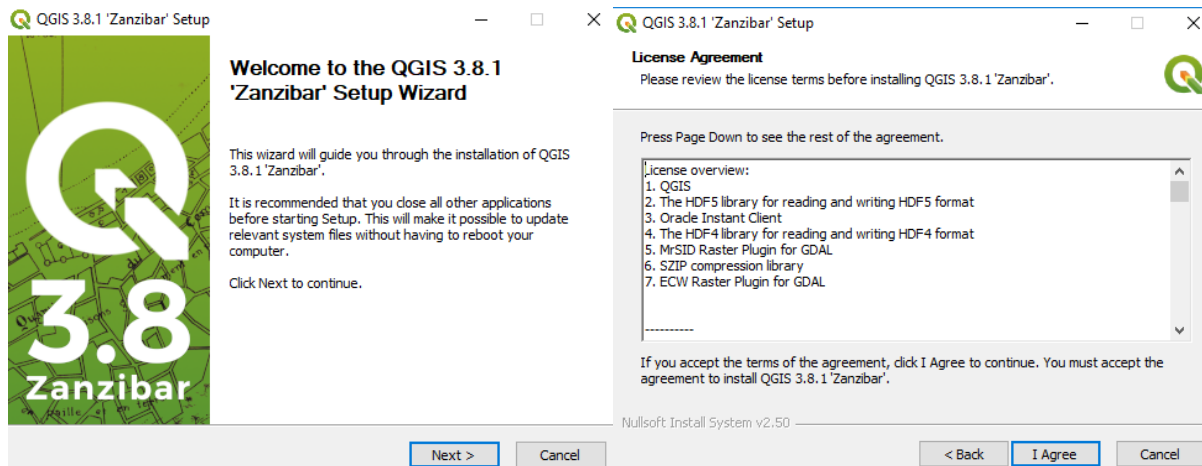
QGIS 3.8.1 'Zanzibar' Setup

3.8
Zanzibar

Welcome to the QGIS 3.8.1 'Zanzibar' Setup Wizard

This wizard will guide you through the installation of QGIS 3.8.1 'Zanzibar'.

It is recommended that you close all other applications before starting Setup. This will make it possible to update relevant system files without having to reboot your computer.

Click Next to continue.

Next >
Cancel

QGIS 3.8.1 'Zanzibar' Setup

License Agreement
Please review the license terms before installing QGIS 3.8.1 'Zanzibar'.

Press Page Down to see the rest of the agreement.

License overview:
1. QGIS
2. The HDF5 library for reading and writing HDF5 format
3. Oracle Instant Client
4. The HDF4 library for reading and writing HDF4 format
5. MrSID Raster Plugin for GDAL
6. SZIP compression library
7. ECW Raster Plugin for GDAL

----------

If you accept the terms of the agreement, click I Agree to continue. You must accept the agreement to install QGIS 3.8.1 'Zanzibar'.

Nullsoft Install System v2.50

< Back
I Agree
Cancel